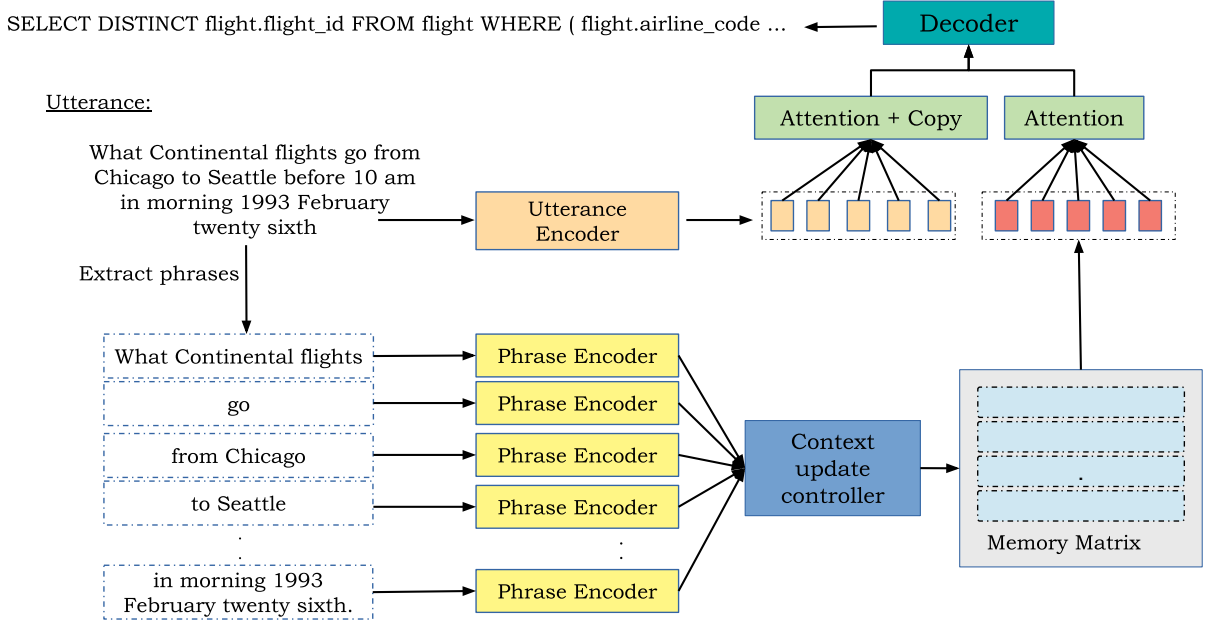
SELECT DISTINCT flight.flight_id FROM flight WHERE ( flight.airline_code ...

Decoder

Attention + Copy

Attention

Utterance:

What Continental flights go from Chicago to Seattle before 10 am in morning 1993 February twenty sixth

Utterance Encoder

Extract phrases

What Continental flights

go

from Chicago

to Seattle

.
.

in morning 1993 February twenty sixth.

Phrase Encoder

Phrase Encoder

Phrase Encoder

Phrase Encoder

.
.

Phrase Encoder

Context update controller

.

Memory Matrix